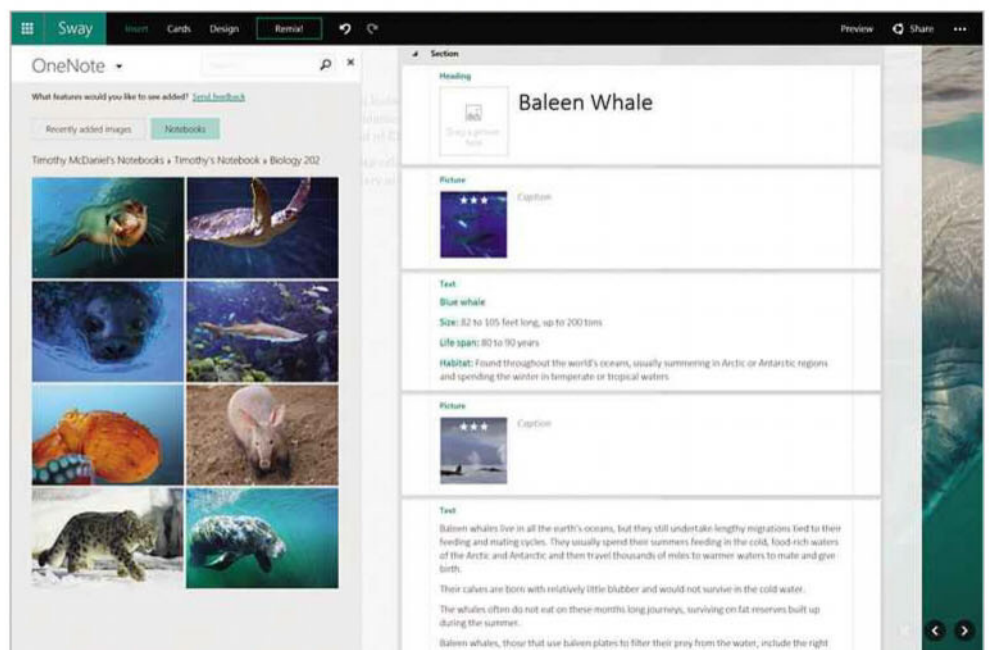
Sway Insert Cards Design Remix! Preview Share ···

OneNote ▾

Search

What features would you like to see added? Send feedback

Recently added images Notebooks

Timothy McDaniel's Notebooks › Timothy's Notebook › Biology 202

Section

Heading

Drag a picture here

Baleen Whale

Picture

Caption

Text

Blue whale

Size: 82 to 105 feet long, up to 200 tons

Life span: 80 to 90 years

Habitat: Found throughout the world's oceans, usually summering in Arctic or Antarctic regions and spending the winter in temperate or tropical waters

Picture

Caption

Text

Baleen whales live in all the earth's oceans, but they still undertake lengthy migrations tied to their feeding and mating cycles. They usually spend their summers feeding in the cold, food-rich waters of the Arctic and Antarctic and then travel thousands of miles to warmer waters to mate and give birth.

Their calves are born with relatively little blubber and would not survive in the cold water.

The whales often do not eat on these months long journeys, surviving on fat reserves built up during the summer.

Baleen whales, those that use baleen plates to filter their prey from the water, include the right